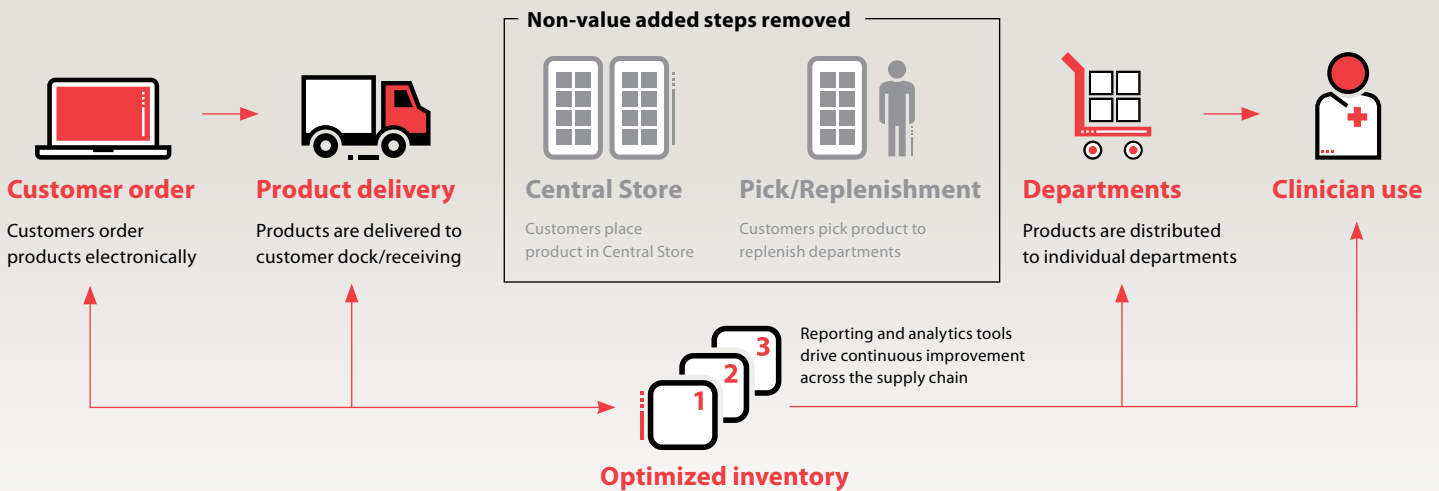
Non-value added steps removed

Customer order

Customers order products electronically

Product delivery

Products are delivered to customer dock/receiving

Central Store

Customers place product in Central Store

Pick/Replenishment

Customers pick product to replenish departments

Departments

Products are distributed to individual departments

Clinician use

3

2

1

Reporting and analytics tools drive continuous improvement across the supply chain

Optimized inventory